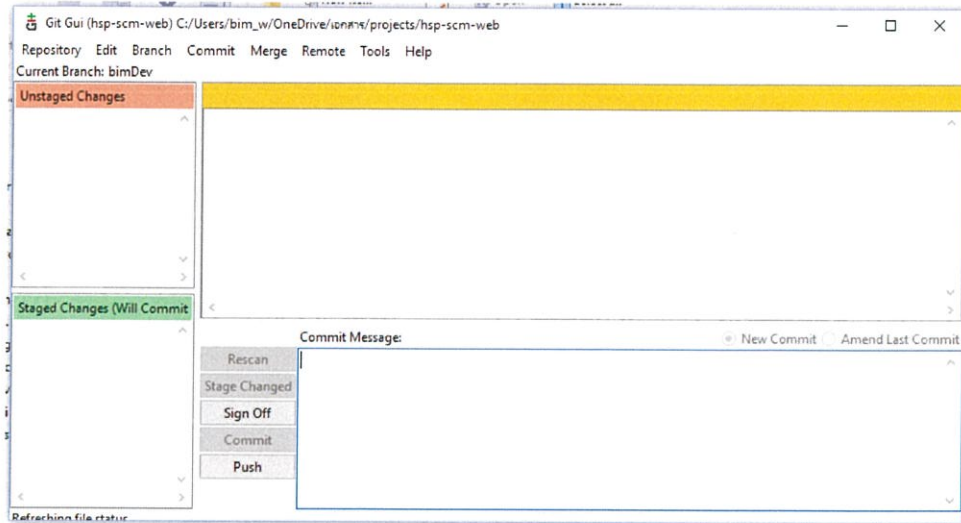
Git Gui (hsp-scm-web) C:/Users/bim_w/OneDrive/เอกสาร/projects/hsp-scm-web

Repository Edit Branch Commit Merge Remote Tools Help

Current Branch: bimDev

Unstaged Changes

Staged Changes (Will Commit

Commit Message:

New Commit

Amend Last Commit

Rescan

Stage Changed

Sign Off

Commit

Push

Refreshing file status